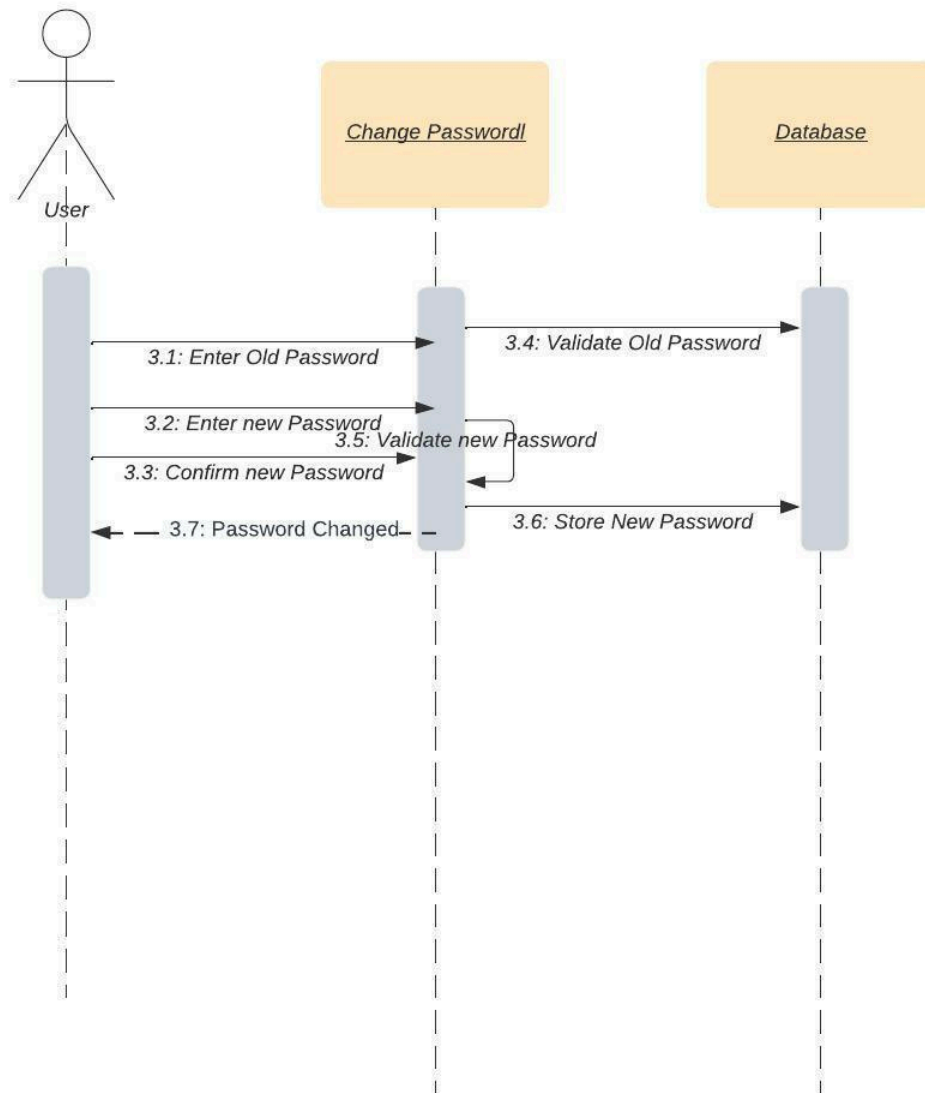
User

Change Passwordl

Database

3.1: Enter Old Password

3.4: Validate Old Password

3.2: Enter new Password

3.5: Validate new Password

3.3: Confirm new Password

3.6: Store New Password

3.7: Password Changed